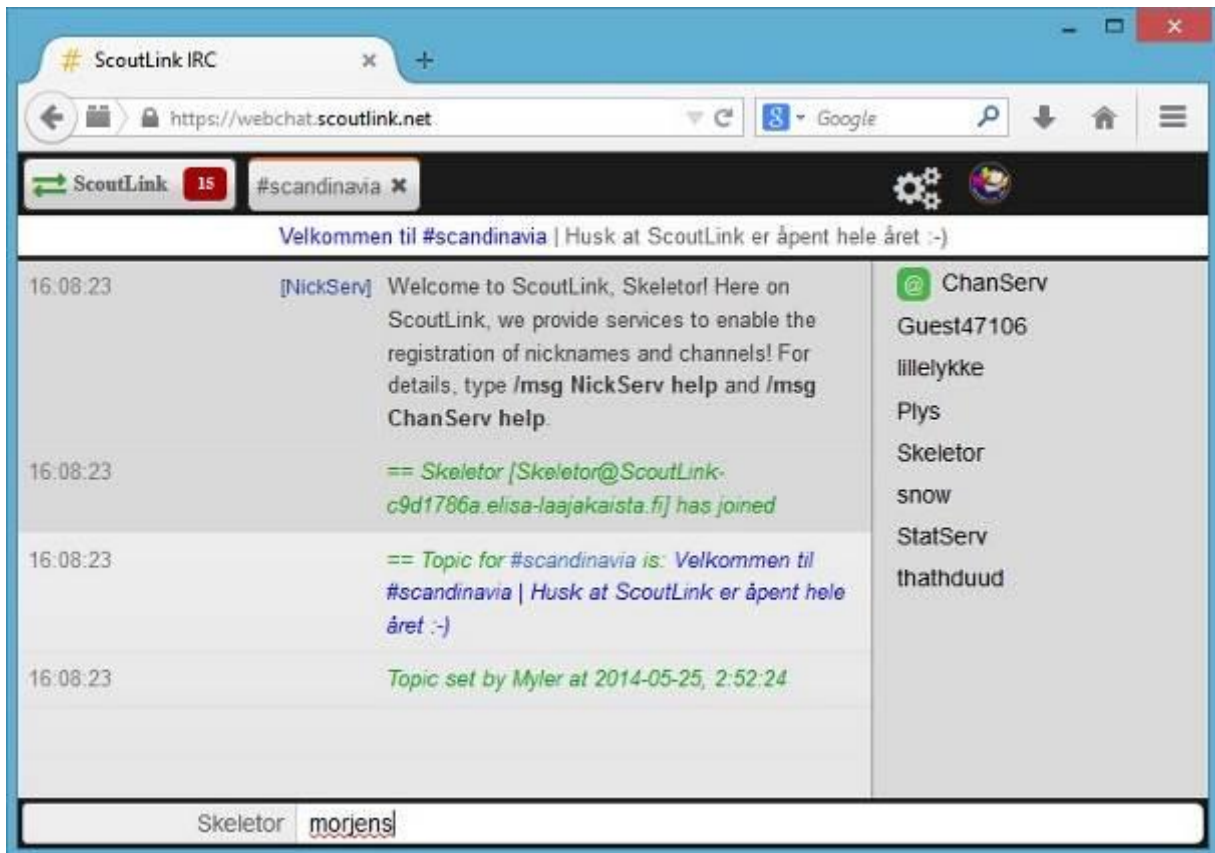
# ScoutLink IRC ×
+

https://webchat.scoutlink.net
Google

ScoutLink 15
#scandinavia ×

Velkommen til #scandinavia | Husk at ScoutLink er åpent hele året :-)

16:08:23 [NickServ] Welcome to ScoutLink, Skeletor! Here on ScoutLink, we provide services to enable the registration of nicknames and channels! For details, type /msg NickServ help and /msg ChanServ help.

16:08:23 == Skeletor [Skeletor@ScoutLink-c9d1786a.elisa-laajakaista.fi] has joined

16:08:23 == Topic for #scandinavia is: Velkommen til #scandinavia | Husk at ScoutLink er åpent hele året :-)

16:08:23 Topic set by Myler at 2014-05-25, 2:52:24

@ ChanServ
Guest47106
lillelykke
Plys
Skeletor
snow
StatServ
thathduud

Skeletor morjens